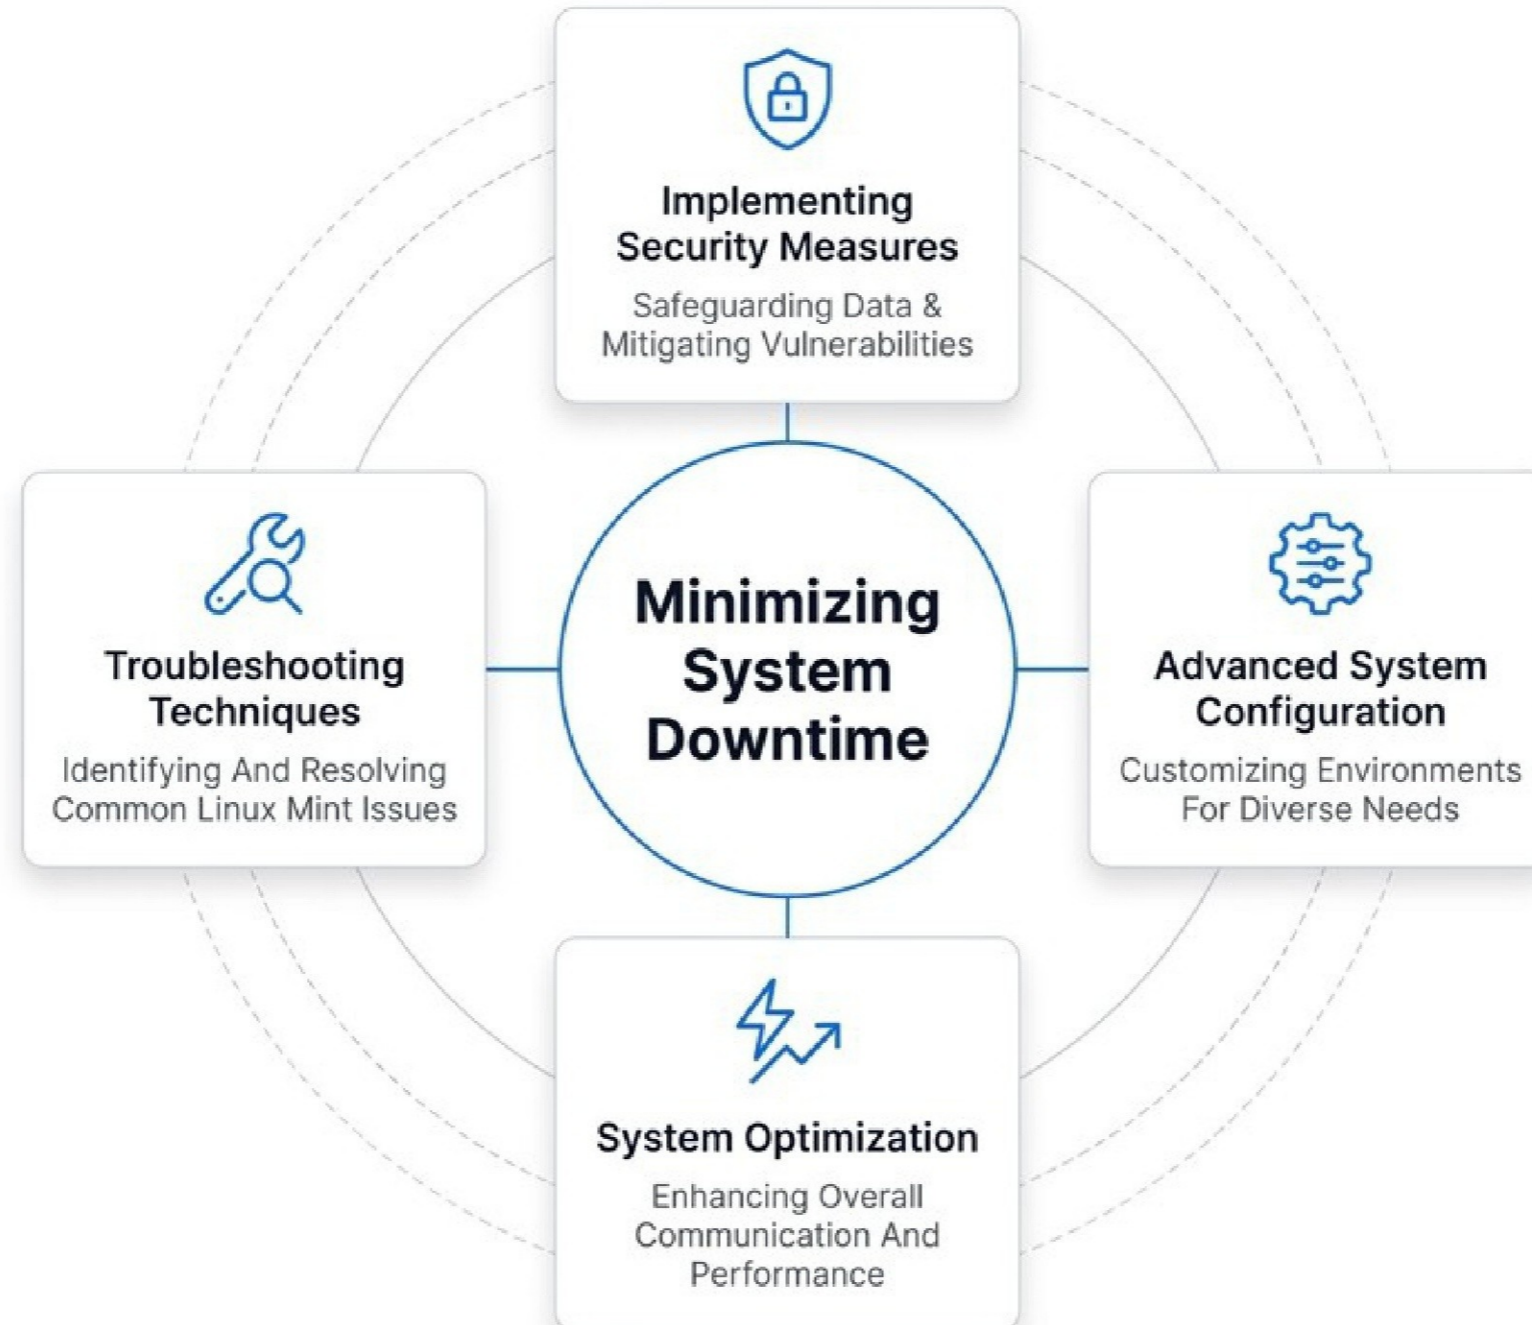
Implementing Security Measures

Safeguarding Data & Mitigating Vulnerabilities

Troubleshooting Techniques

Identifying And Resolving Common Linux Mint Issues

Minimizing System Downtime

Advanced System Configuration

Customizing Environments For Diverse Needs

System Optimization

Enhancing Overall Communication And Performance